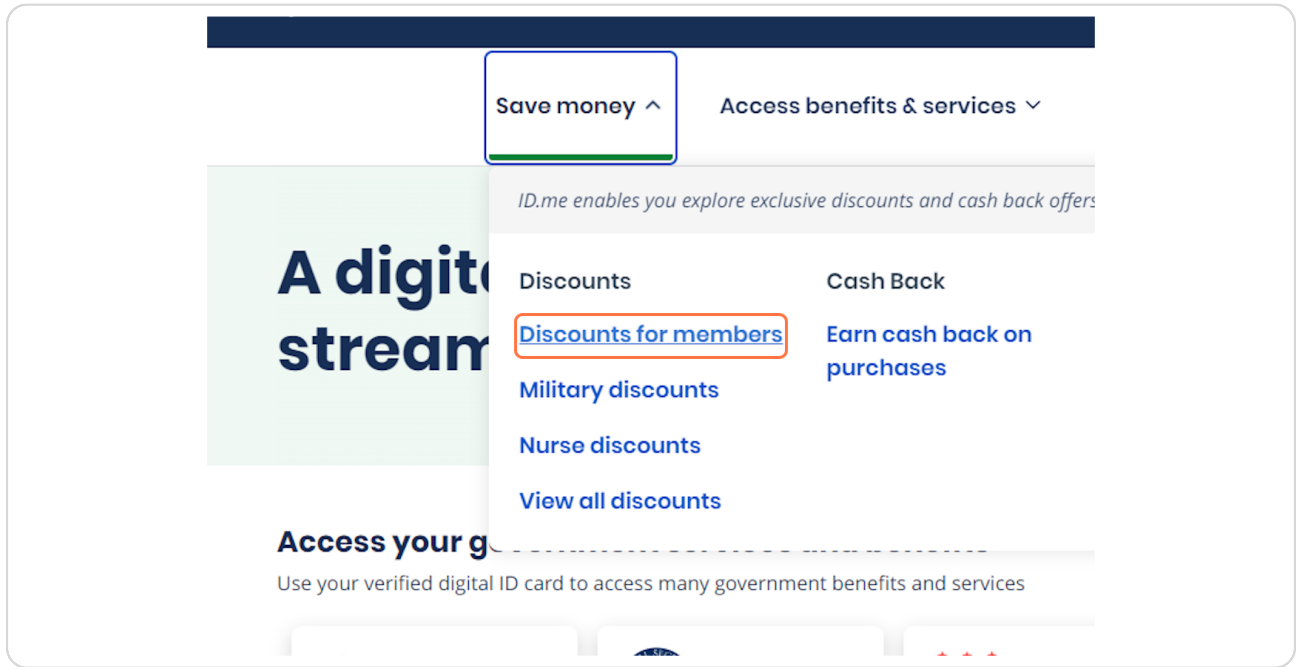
Save money

Access benefits & services

ID.me enables you explore exclusive discounts and cash back offers

Discounts

Discounts for members

Military discounts

Nurse discounts

View all discounts

Cash Back

Earn cash back on purchases

A digit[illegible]
stream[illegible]

Access your g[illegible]

Use your verified digital ID card to access many government benefits and services